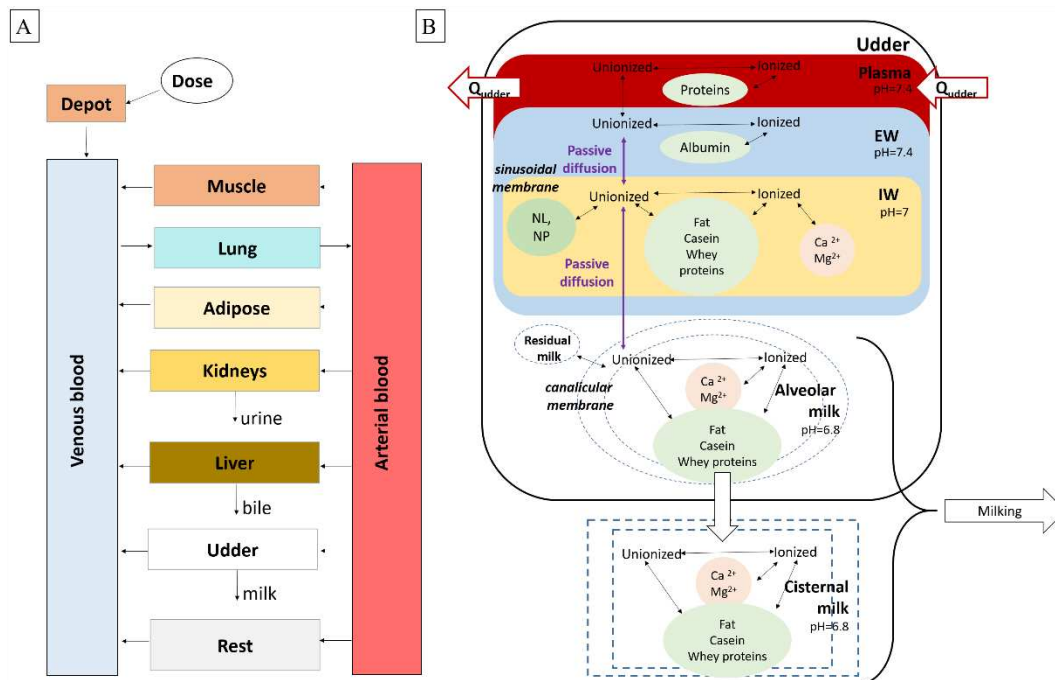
A

Dose

Depot

Venous blood

Muscle

Lung

Adipose

Kidneys

urine

Liver

bile

Udder

milk

Rest

Arterial blood

B

Udder

$Q_{udder}$

Unionized

Ionized

Proteins

Plasma
pH=7.4

$Q_{udder}$

Unionized

Ionized

Albumin

EW
pH=7.4

Passive diffusion

sinusoidal membrane

Unionized

Ionized

IW
pH=7

NL, NP

Fat Casein Whey proteins

$Ca^{2+}$ $Mg^{2+}$

Passive diffusion

Residual milk

Unionized

Ionized

canalicular membrane

$Ca^{2+}$ $Mg^{2+}$

Alveolar milk
pH=6.8

Fat Casein Whey proteins

Milking

Unionized

Ionized

$Ca^{2+}$ $Mg^{2+}$

Cisternal milk
pH=6.8

Fat Casein Whey proteins